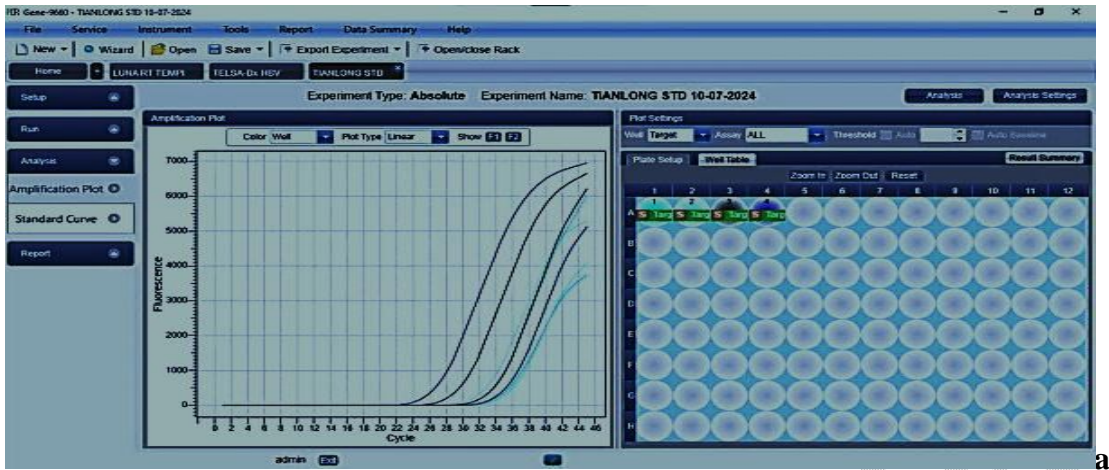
FR Gene-9660 - TIANLONG STD 10-07-2024

File Service Instrument Tools Report Data Summary Help

New Wizard Open Save Export Experiment Open/close Rack

Home LUNA RT TEMPL TELSA-Dx HEV TIANLONG STD

Setup

Run

Analysis

Amplification Plot

Standard Curve

Report

Experiment Type: Absolute Experiment Name: TIANLONG STD 10-07-2024

Analysis Analysis Settings

Amplification Plot

Color Well Plot Type Linear Show F1 F2

7000
6000
5000
4000
3000
2000
1000
0

Fluorescence

0 2 4 6 8 10 12 14 16 18 20 22 24 26 28 30 32 34 36 38 40 42 44 46

Cycle

Plot Settings

Well Target Assay ALL Threshold Auto Auto Baseline

Plate Setup Well Table

Result Summary

Zoom In Zoom Out Reset

1 2 3 4 5 6 7 8 9 10 11 12

A B C D E F G H

1 2 3 4

S Targ S Targ S Targ S Targ

admin Exit

a